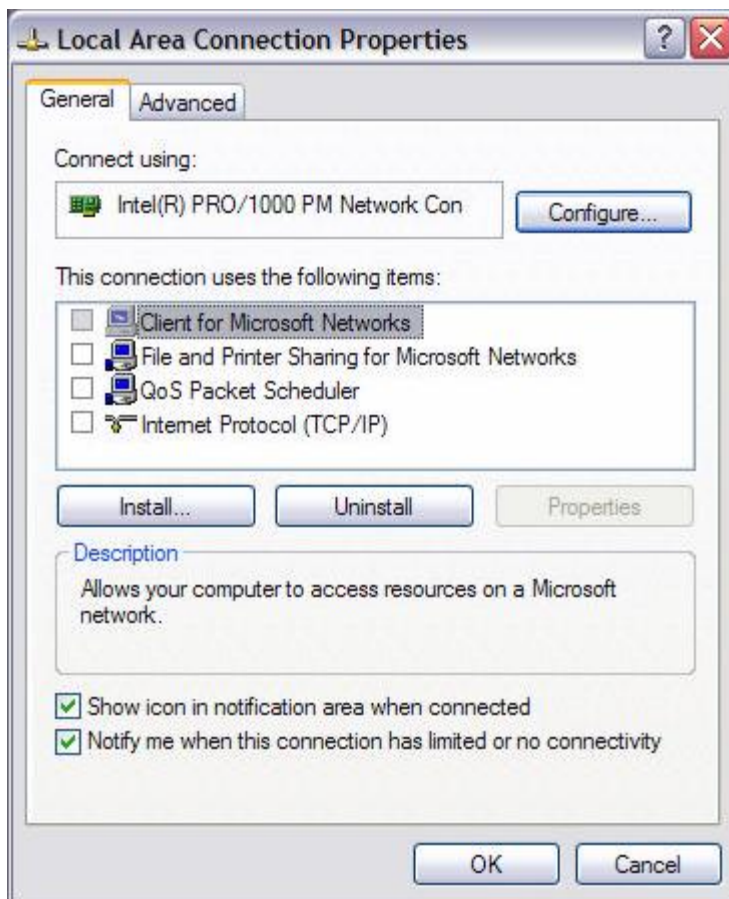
Local Area Connection Properties

General Advanced

Connect using:

Intel(R) PRO/1000 PM Network Con

Configure...

This connection uses the following items:

Client for Microsoft Networks
File and Printer Sharing for Microsoft Networks
QoS Packet Scheduler
Internet Protocol (TCP/IP)

Install... Uninstall Properties

Description

Allows your computer to access resources on a Microsoft network.

Show icon in notification area when connected
Notify me when this connection has limited or no connectivity

OK Cancel